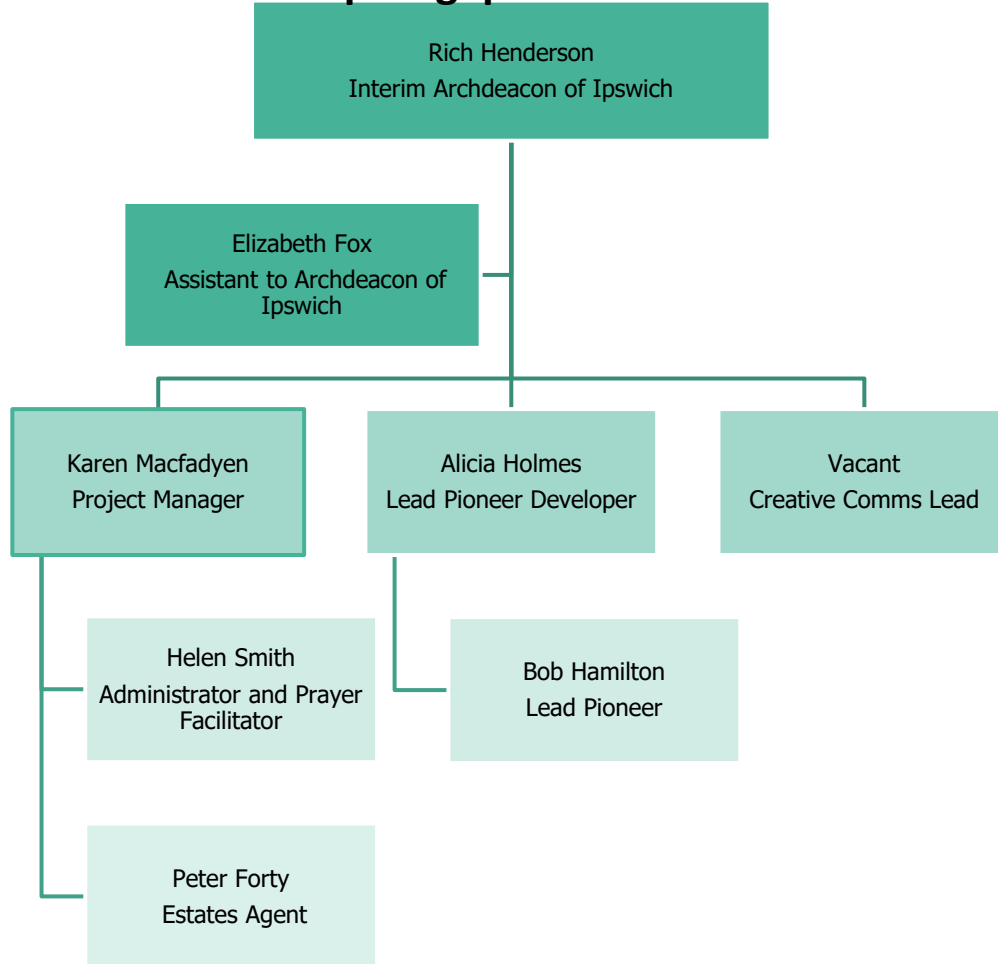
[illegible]

Rich Henderson
Interim Archdeacon of Ipswich

Elizabeth Fox
Assistant to Archdeacon of Ipswich

Karen Macfadyen
Project Manager

Alicia Holmes
Lead Pioneer Developer

Vacant
Creative Comms Lead

Helen Smith
Administrator and Prayer Facilitator

Bob Hamilton
Lead Pioneer

Peter Forty
Estates Agent